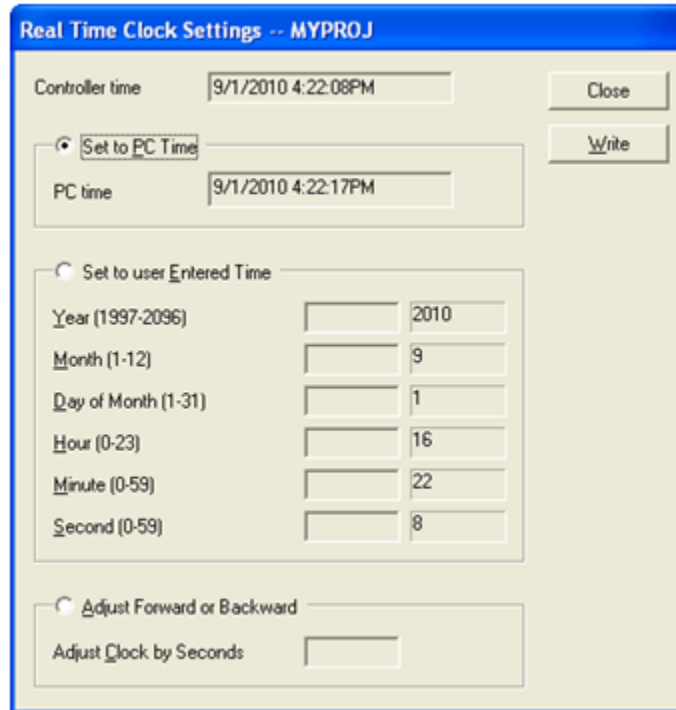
Real Time Clock Settings -- MYPROJ

Controller time 9/1/2010 4:22:08PM

Close

Write

Set to PC Time

PC time 9/1/2010 4:22:17PM

Set to user Entered Time

| | | |
|---|---|---|
| Year (1997-2096) | | 2010 |
| Month (1-12) | | 9 |
| Day of Month (1-31) | | 1 |
| Hour (0-23) | | 16 |
| Minute (0-59) | | 22 |
| Second (0-59) | | 8 |

Adjust Forward or Backward

Adjust Clock by Seconds